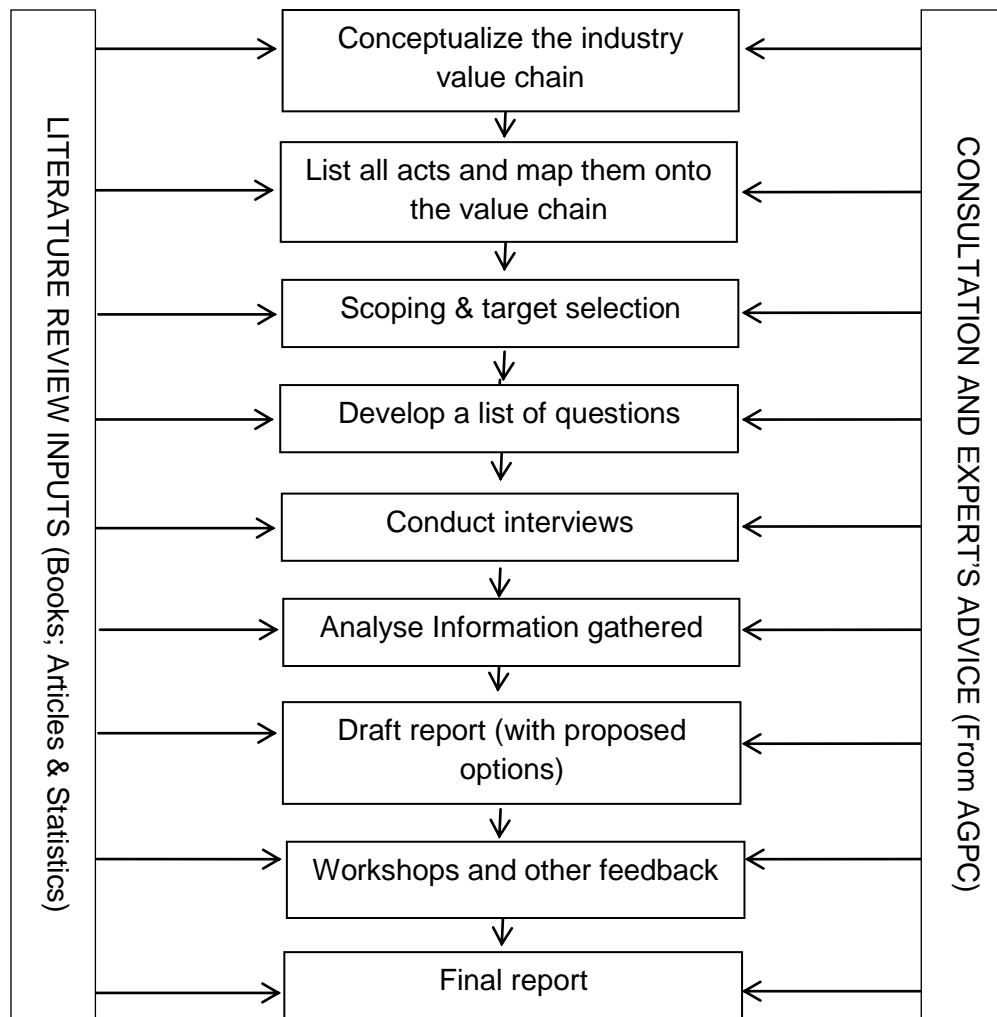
LITERATURE REVIEW INPUTS (Books; Articles & Statistics)

Conceptualize the industry value chain

List all acts and map them onto the value chain

Scoping & target selection

Develop a list of questions

Conduct interviews

Analyse Information gathered

Draft report (with proposed options)

Workshops and other feedback

Final report

CONSULTATION AND EXPERT'S ADVICE (From AGPC)